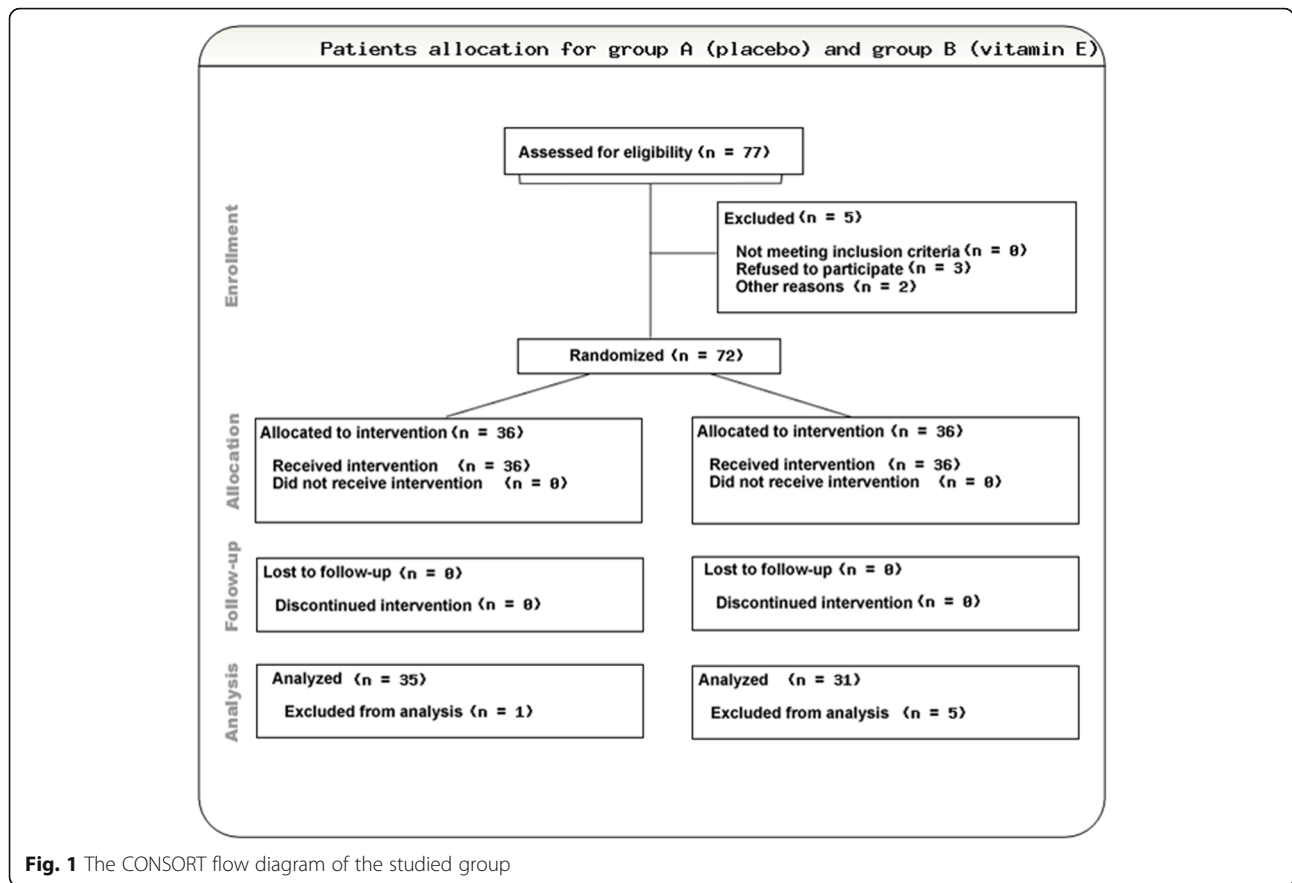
Patients allocation for group A (placebo) and group B (vitamin E)

Enrollment

Assessed for eligibility (n = 77)

Excluded (n = 5)

Not meeting inclusion criteria (n = 0)
Refused to participate (n = 3)
Other reasons (n = 2)

Randomized (n = 72)

Allocation

Allocated to intervention (n = 36)

Received intervention (n = 36)
Did not receive intervention (n = 0)

Allocated to intervention (n = 36)

Received intervention (n = 36)
Did not receive intervention (n = 0)

Follow-up

Lost to follow-up (n = 0)

Discontinued intervention (n = 0)

Lost to follow-up (n = 0)

Discontinued intervention (n = 0)

Analysis

Analyzed (n = 35)

Excluded from analysis (n = 1)

Analyzed (n = 31)

Excluded from analysis (n = 5)

Fig. 1 The CONSORT flow diagram of the studied group